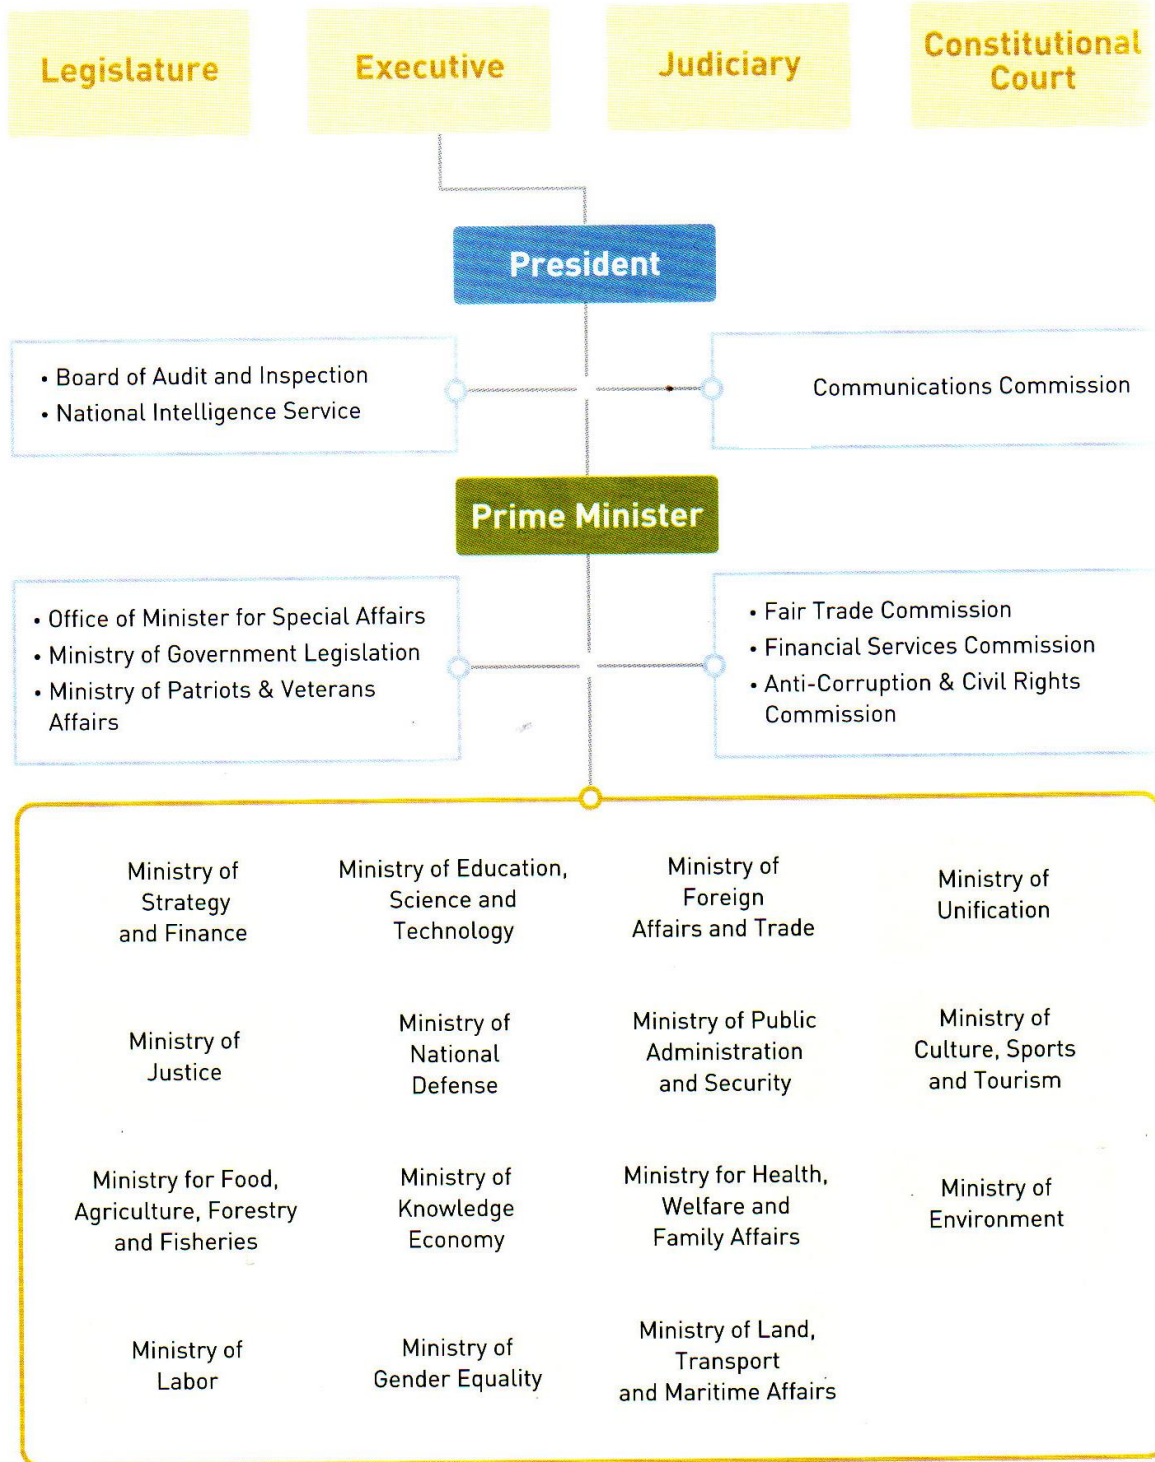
Legislature

Executive

Judiciary

Constitutional Court

President

• Board of Audit and Inspection
• National Intelligence Service

Communications Commission

Prime Minister

• Office of Minister for Special Affairs
• Ministry of Government Legislation
• Ministry of Patriots & Veterans Affairs

• Fair Trade Commission
• Financial Services Commission
• Anti-Corruption & Civil Rights Commission

Ministry of Strategy and Finance

Ministry of Education, Science and Technology

Ministry of Foreign Affairs and Trade

Ministry of Unification

Ministry of Justice

Ministry of National Defense

Ministry of Public Administration and Security

Ministry of Culture, Sports and Tourism

Ministry for Food, Agriculture, Forestry and Fisheries

Ministry of Knowledge Economy

Ministry for Health, Welfare and Family Affairs

Ministry of Environment

Ministry of Labor

Ministry of Gender Equality

Ministry of Land, Transport and Maritime Affairs